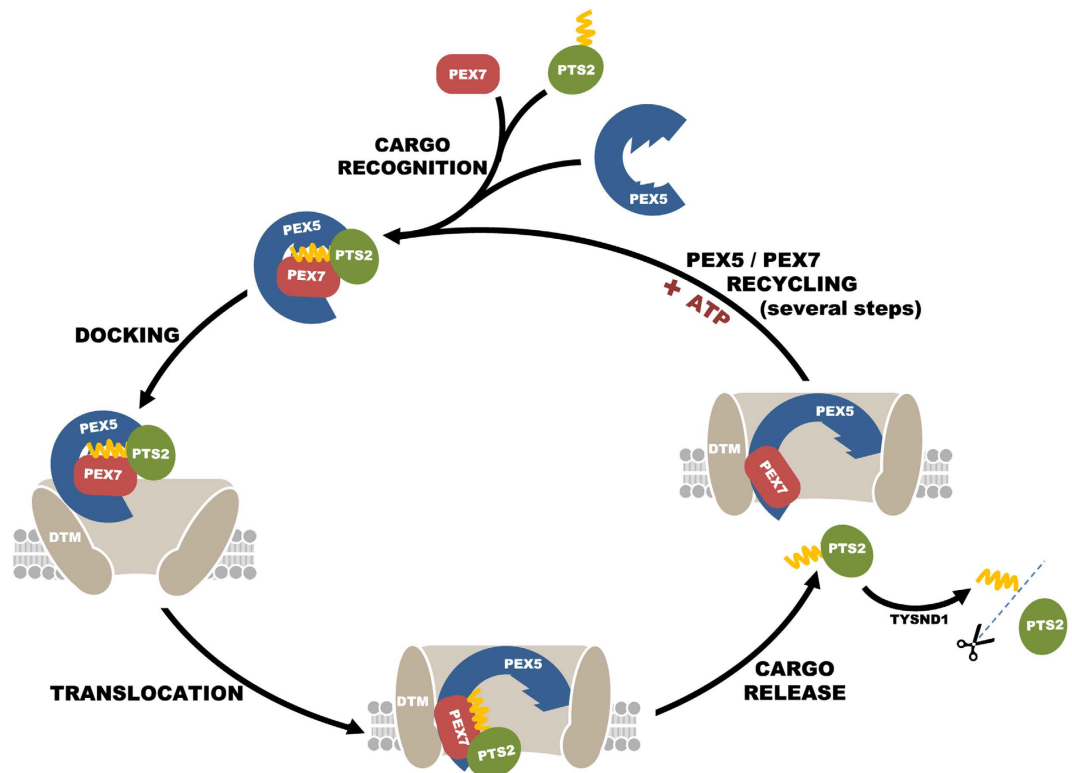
PEX7

PTS2

CARGO RECOGNITION

PEX5

PEX5
PTS2
PEX7

PEX5 / PEX7 RECYCLING (several steps)

+ ATP

DOCKING

PEX5
PTS2
PEX7

DTM

DTM
PEX5
PEX7

PTS2

TYSND1

PTS2

TRANSLOCATION

DTM
PEX5
PEX7
PTS2

CARGO RELEASE